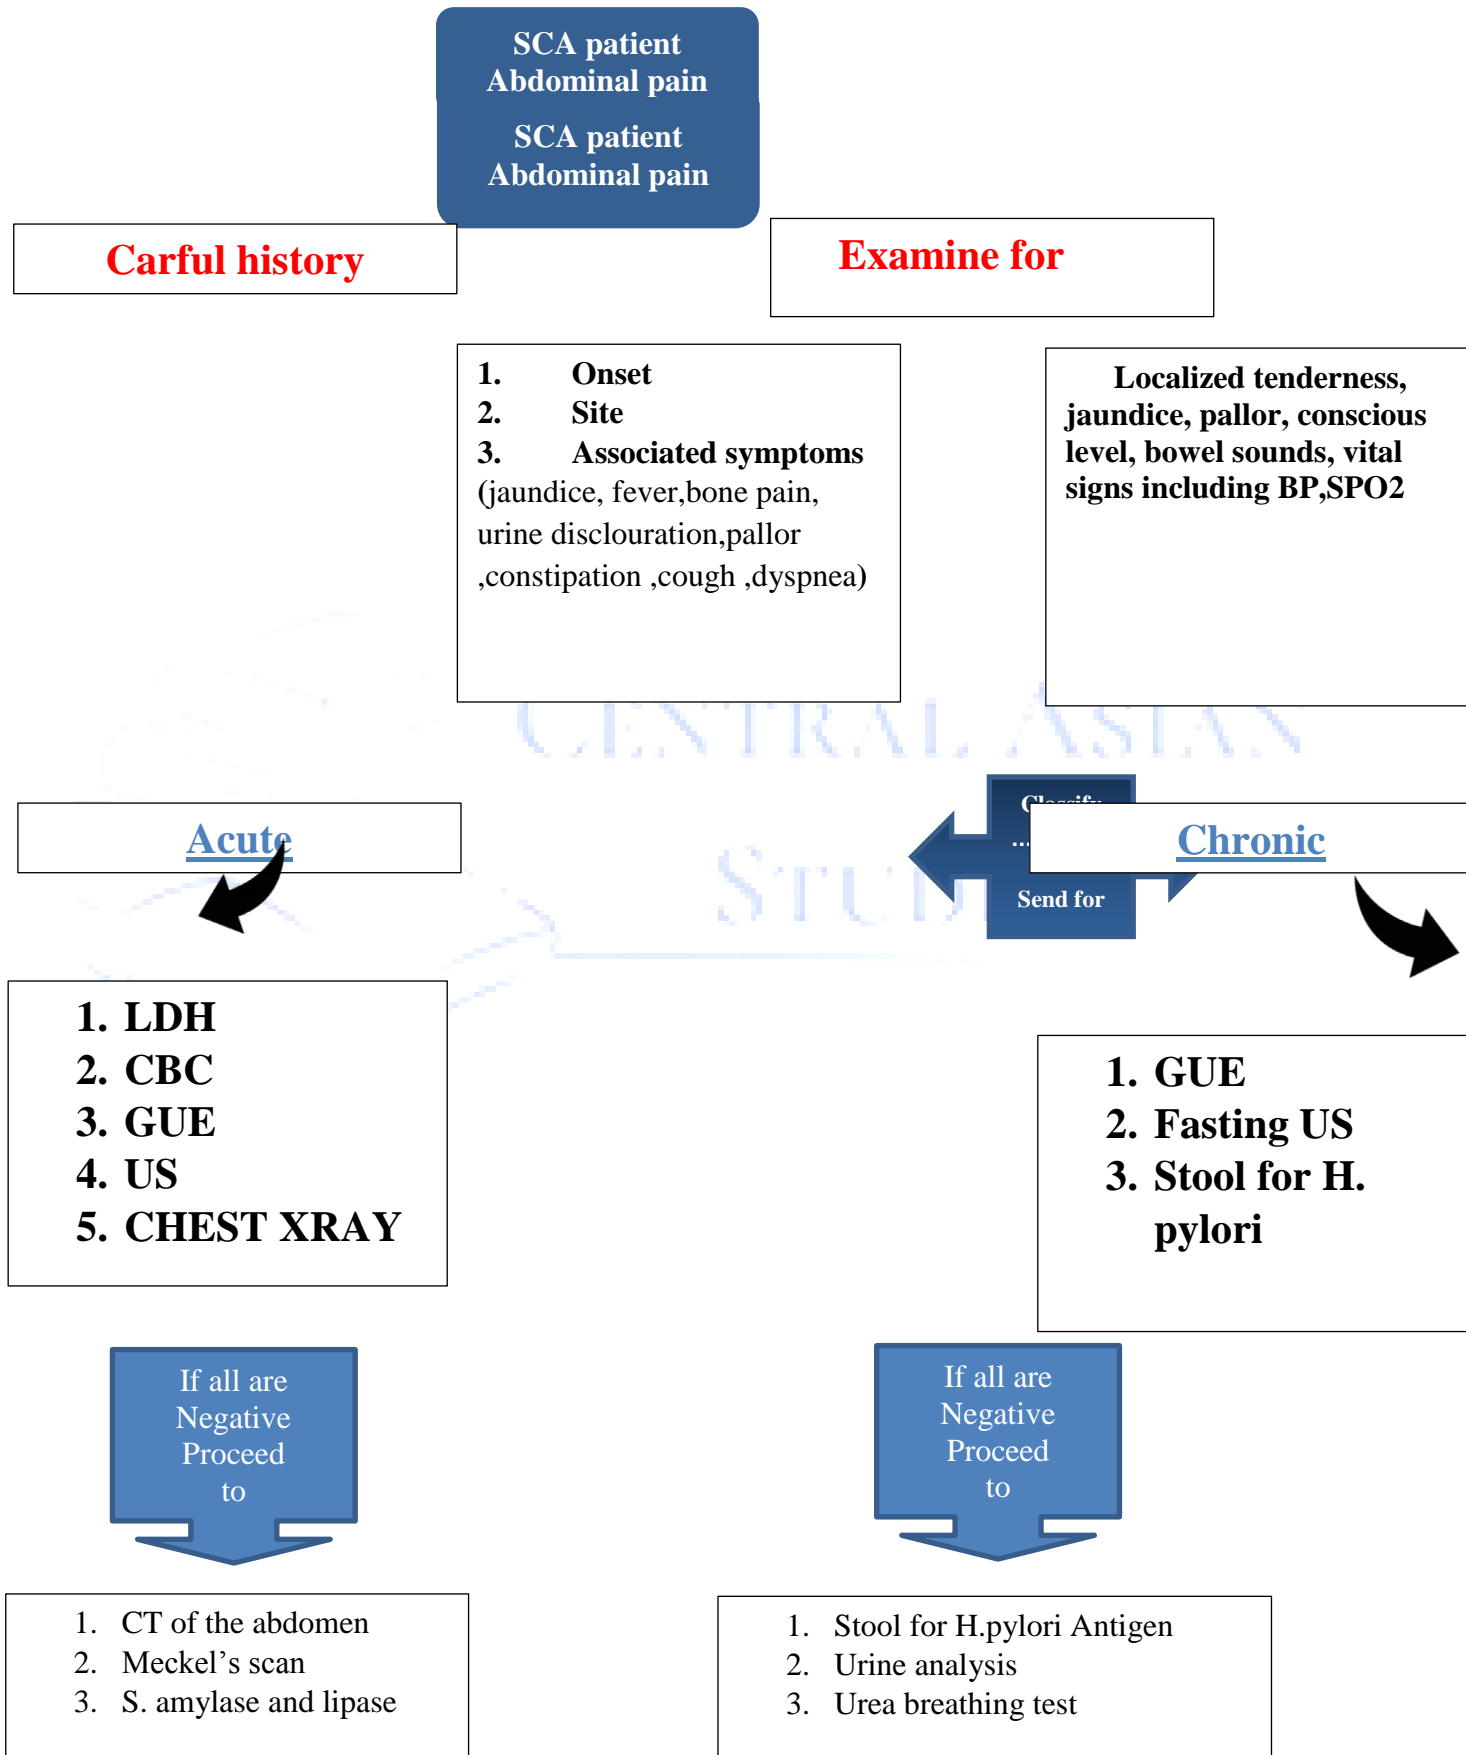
SCA patient
Abdominal pain

SCA patient
Abdominal pain

Carful history

Examine for

1. Onset
2. Site
3. Associated symptoms
(jaundice, fever,bone pain, urine disclouration,pallor ,constipation ,cough ,dyspnea)

Localized tenderness, jaundice, pallor, conscious level, bowel sounds, vital signs including BP,SPO2

CENTRAL ASIAN

STU

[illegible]

Send for

Acute

Chronic

1. LDH
2. CBC
3. GUE
4. US
5. CHEST XRAY

1. GUE
2. Fasting US
3. Stool for H. pylori

If all are Negative Proceed to

If all are Negative Proceed to

1. CT of the abdomen
2. Meckel's scan
3. S. amylase and lipase

1. Stool for H.pylori Antigen
2. Urine analysis
3. Urea breathing test